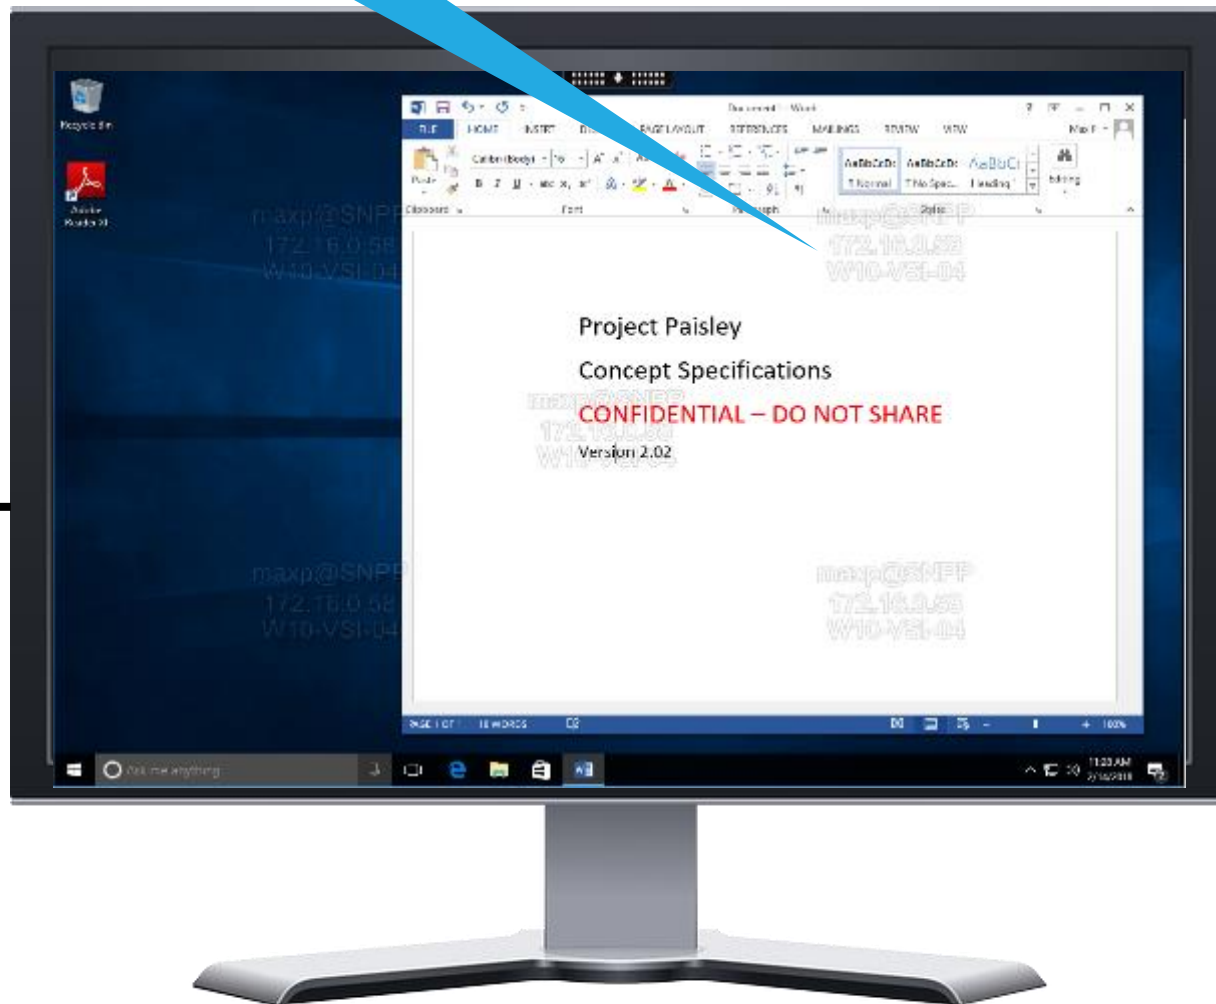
Recycle Bin

Adobe Reader XI

Document1 - Word

FILE HOME INSERT DESIGN PAGE LAYOUT REFERENCES MAILINGS REVIEW VIEW

Max P

Paste

Calibri (Body) 11

B I U abc $x_2$ $x^2$

AaBbCcDc AaBbCcDc AaBbCc

¶ Normal ¶ No Spac... Heading 1

Editing

Clipboard Font Paragraph Styles

maxp@SNPP
172.16.0.58
W10-VSI-04

maxp@SNPP
172.16.0.58
W10-VSI-04

Project Paisley

Concept Specifications

maxp@SNPP
CONFIDENTIAL – DO NOT SHARE
172.16.0.58
Version 2.02
W10-VSI-04

maxp@SNPP
172.16.0.58
W10-VSI-04

maxp@SNPP
172.16.0.58
W10-VSI-04

PAGE 1 OF 1 18 WORDS

100%

Ask me anything

11:23 AM
7/14/2016